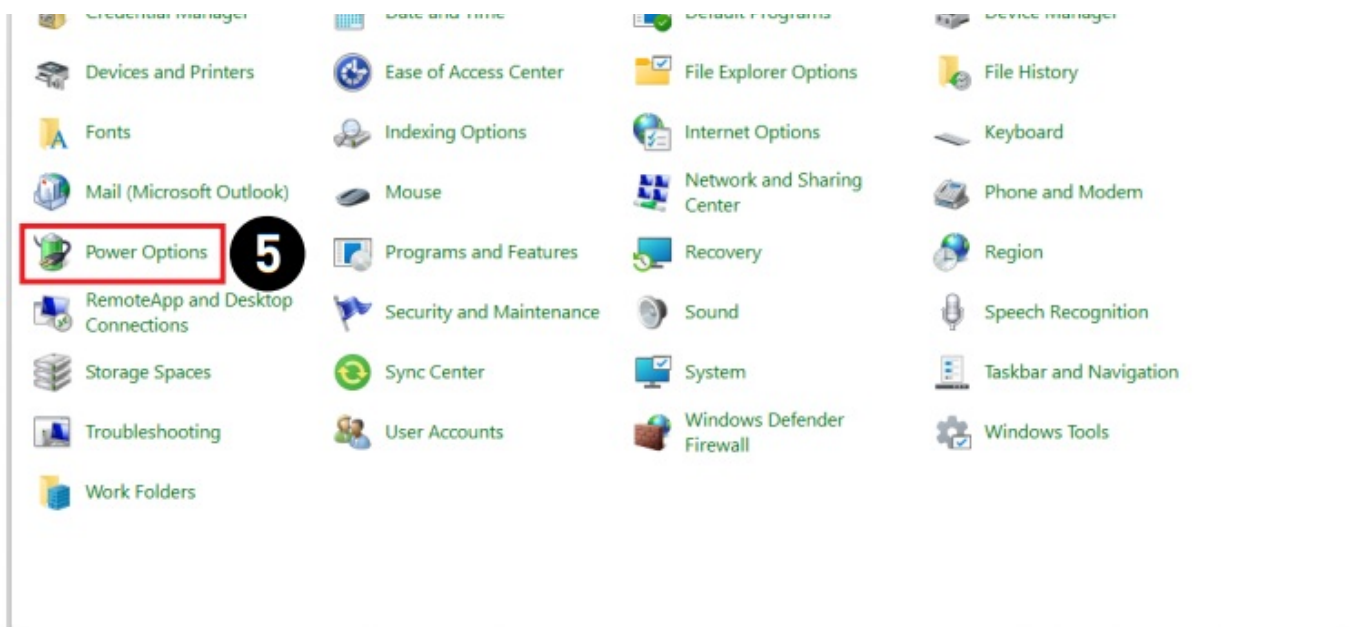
Credential Manager
Date and Time
Default Programs
Device Manager

Devices and Printers
Ease of Access Center
File Explorer Options
File History

Fonts
Indexing Options
Internet Options
Keyboard

Mail (Microsoft Outlook)
Mouse
Network and Sharing Center
Phone and Modem

Power Options
5
Programs and Features
Recovery
Region

RemoteApp and Desktop Connections
Security and Maintenance
Sound
Speech Recognition

Storage Spaces
Sync Center
System
Taskbar and Navigation

Troubleshooting
User Accounts
Windows Defender Firewall
Windows Tools

Work Folders